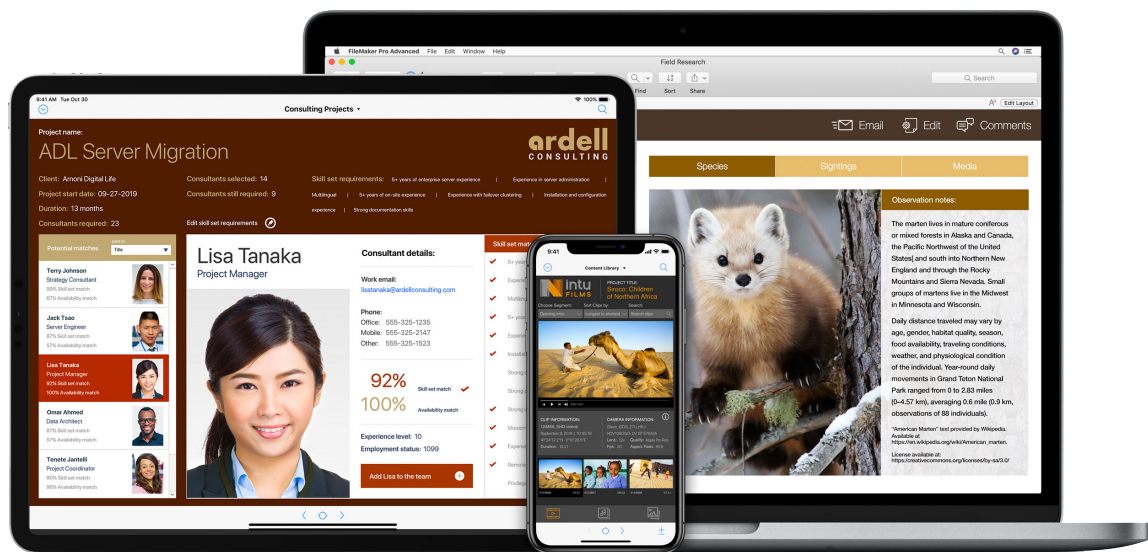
FileMaker Pro Advanced File Edit Window Help

Field Research

Find Sort Share

Search

Edit Layout

Email Edit Comments

Species Sightings Media

Observation notes:

The marten lives in mature coniferous or mixed forests in Alaska and Canada, the Pacific Northwest of the United States[ and south into Northern New England and through the Rocky Mountains and Sierra Nevada. Small groups of martens live in the Midwest in Minnesota and Wisconsin.

Daily distance traveled may vary by age, gender, habitat quality, season, food availability, traveling conditions, weather, and physiological condition of the individual. Year-round daily movements in Grand Teton National Park ranged from 0 to 2.83 miles (0–4.57 km), averaging 0.6 mile (0.9 km), observations of 88 individuals).

"American Marten" text provided by Wikipedia. Available at https://en.wikipedia.org/wiki/American_marten.

License available at: https://creativecommons.org/licenses/by-sa/3.0/

9:41 AM Tue Oct 30 100%

Consulting Projects

Project name:

ADL Server Migration

ardell CONSULTING

Client: Amoni Digital Life
Project start date: 09-27-2019
Duration: 13 months
Consultants required: 23

Consultants selected: 14
Consultants still required: 9

Edit skill set requirements

Skill set requirements: 5+ years of enterprise server experience | Experience in server administration | Multilingual | 5+ years of on-site experience | Experience with failover clustering | Installation and configuration experience | Strong documentation skills

Potential matches Title

Terry Johnson
Strategy Consultant
99% Skill set match
57% Availability match

Jack Tsao
Server Engineer
97% Skill set match
57% Availability match

Lisa Tanaka
Project Manager
92% Skill set match
100% Availability match

Omar Ahmed
Data Architect
87% Skill set match
57% Availability match

Tenete Jantelli
Project Coordinator
90% Skill set match
98% Availability match

Lisa Tanaka
Project Manager

Consultant details:

Work email:
lisatanaka@ardellconsulting.com

Phone:
Office: 555-325-1235
Mobile: 555-325-2147
Other: 555-325-1523

92% Skill set match
100% Availability match

Experience level: 10
Employment status: 1099

Add Lisa to the team

Skill set m

9:41

Content Library

intu FILMS

PROJECT TITLE: Sirocco: Children of Northern Africa

Choose Segment Sort Clips by Search

CLIP INFORMATION CAMERA INFORMATION